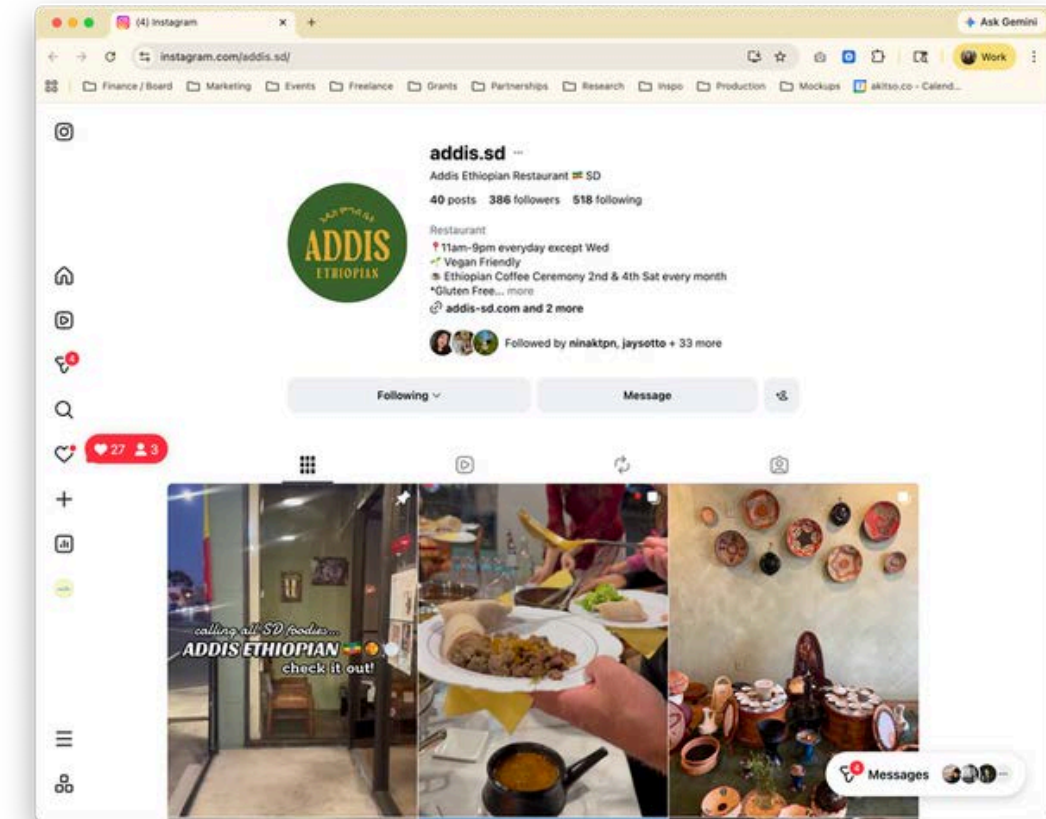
(4) Instagram

Ask Gemini

instagram.com/addis.sd/

Work

Finance / Board
Marketing
Events
Freelance
Grants
Partnerships
Research
Inspo
Production
Mockups
akitso.co - Calend...

addis.sd

Addis Ethiopian Restaurant SD

40 posts 386 followers 518 following

Restaurant
📍11am-9pm everyday except Wed
Vegan Friendly
Ethiopian Coffee Ceremony 2nd & 4th Sat every month
*Gluten Free... more
addis-sd.com and 2 more

Followed by ninaktpn, jaysotto + 33 more

Following

Message

ADDIS
ETHIOPIAN

4

27 3

calling all SD foodies...
ADDIS ETHIOPIAN
check it out!

Messages 4